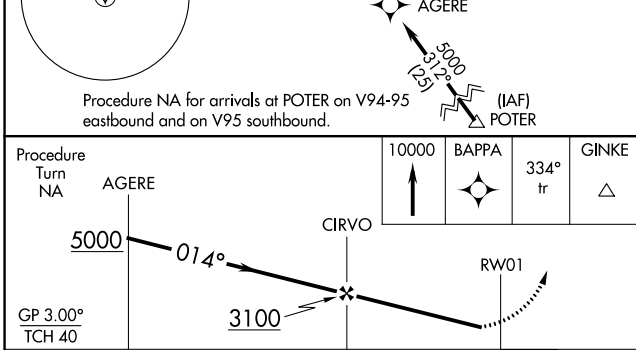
AGERE

5000
312°
(25)

Procedure NA for arrivals at POTER on V94-95 eastbound and on V95 southbound.

(IAF)
POTER

Procedure Turn NA

AGERE

| 10000 | BAPPA | 334° tr | GINKE |
|---|---|---|---|

5000

014°

CIRVO

RW01

3100

GP 3.00°
TCH 40